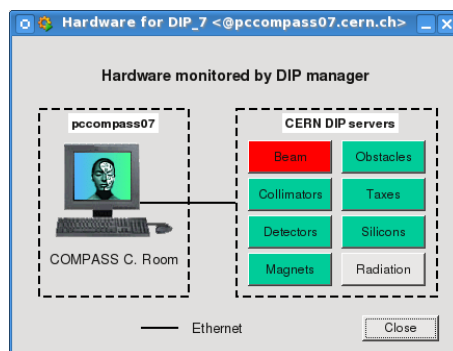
Hardware for DIP_7 <@pccompass07.cern.ch>

Hardware monitored by DIP manager

pccompass07

COMPASS C. Room

CERN DIP servers

Beam
Obstacles
Collimators
Taxes
Detectors
Silicons
Magnets
Radiation

Ethernet

Close